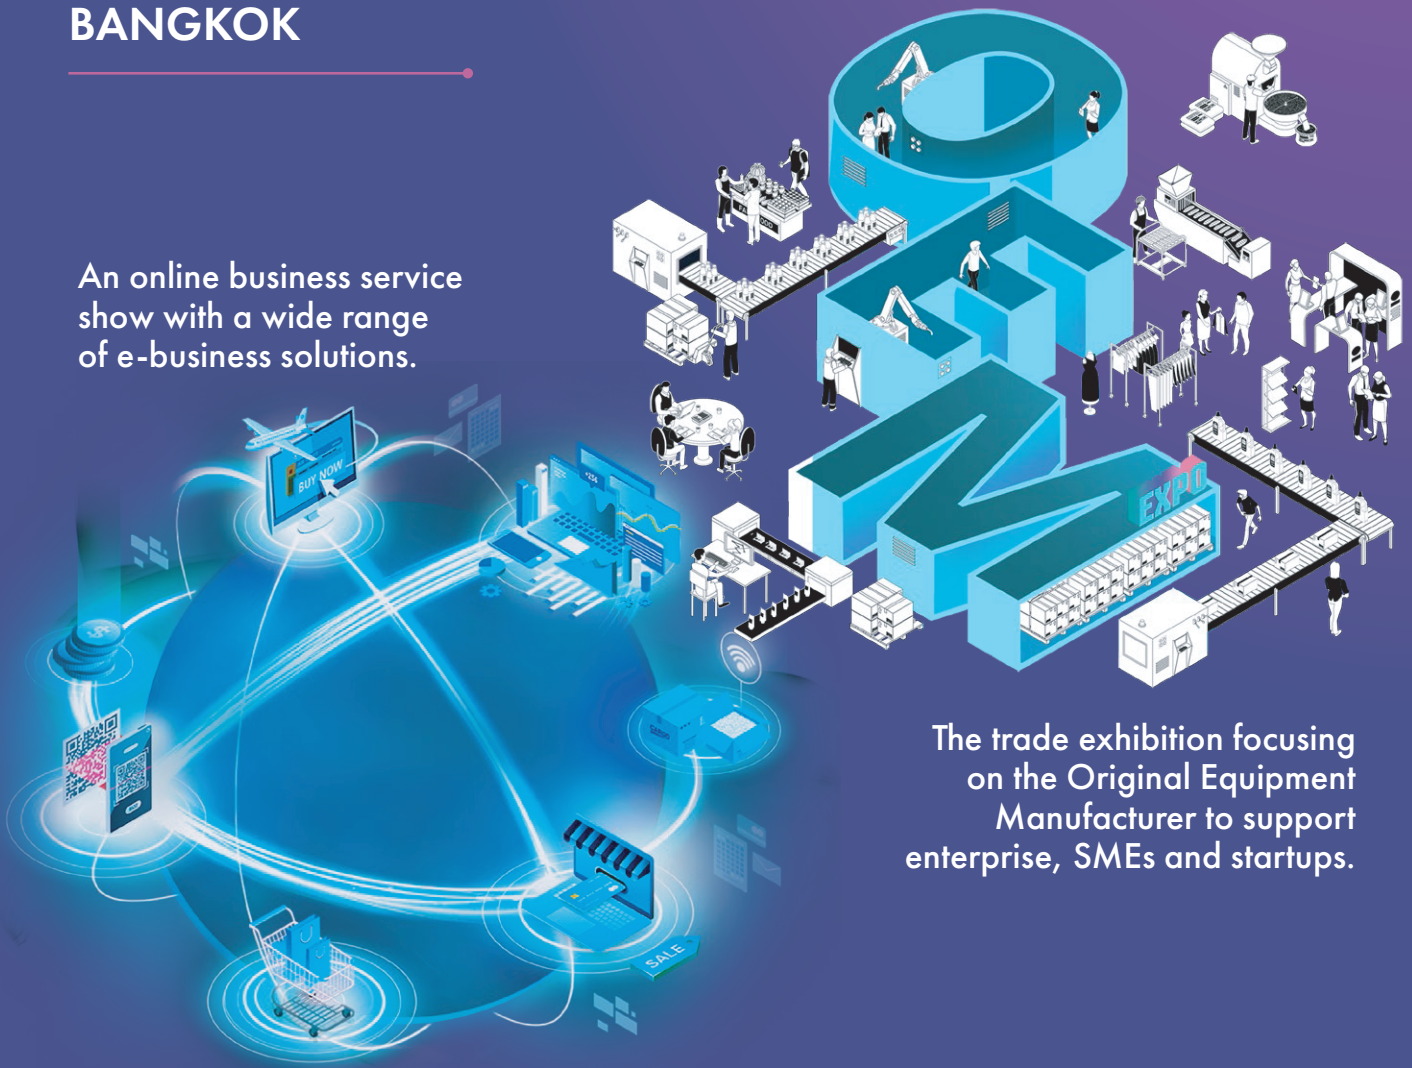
BANGKOK

An online business service show with a wide range of e-business solutions.

BUY NOW

SALE

EXPO

The trade exhibition focusing on the Original Equipment Manufacturer to support enterprise, SMEs and startups.